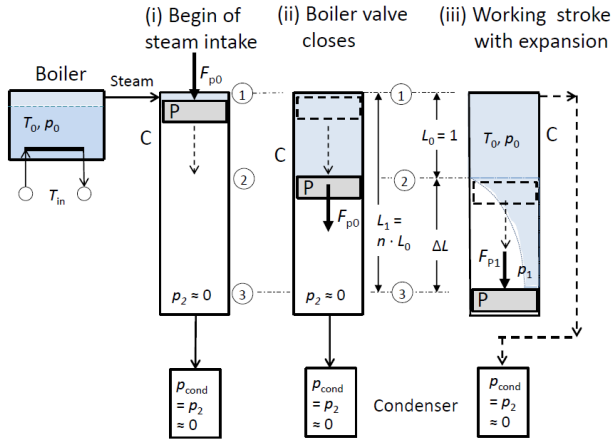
(i) Begin of steam intake

(ii) Boiler valve closes

(iii) Working stroke with expansion

Boiler

Steam

$T_0, p_0$

$T_{in}$

$F_{p0}$

P

C

①

②

③

$p_2 \approx 0$

C

P

$F_{p0}$

$p_2 \approx 0$

①

②

③

$L_0 = 1$

$L_1 = n \cdot L_0$

$\Delta L$

$T_0, p_0$

C

$F_{P1}$

$p_1$

P

$p_{cond} = p_2 \approx 0$

$p_{cond} = p_2 \approx 0$

Condenser

$p_{cond} = p_2 \approx 0$